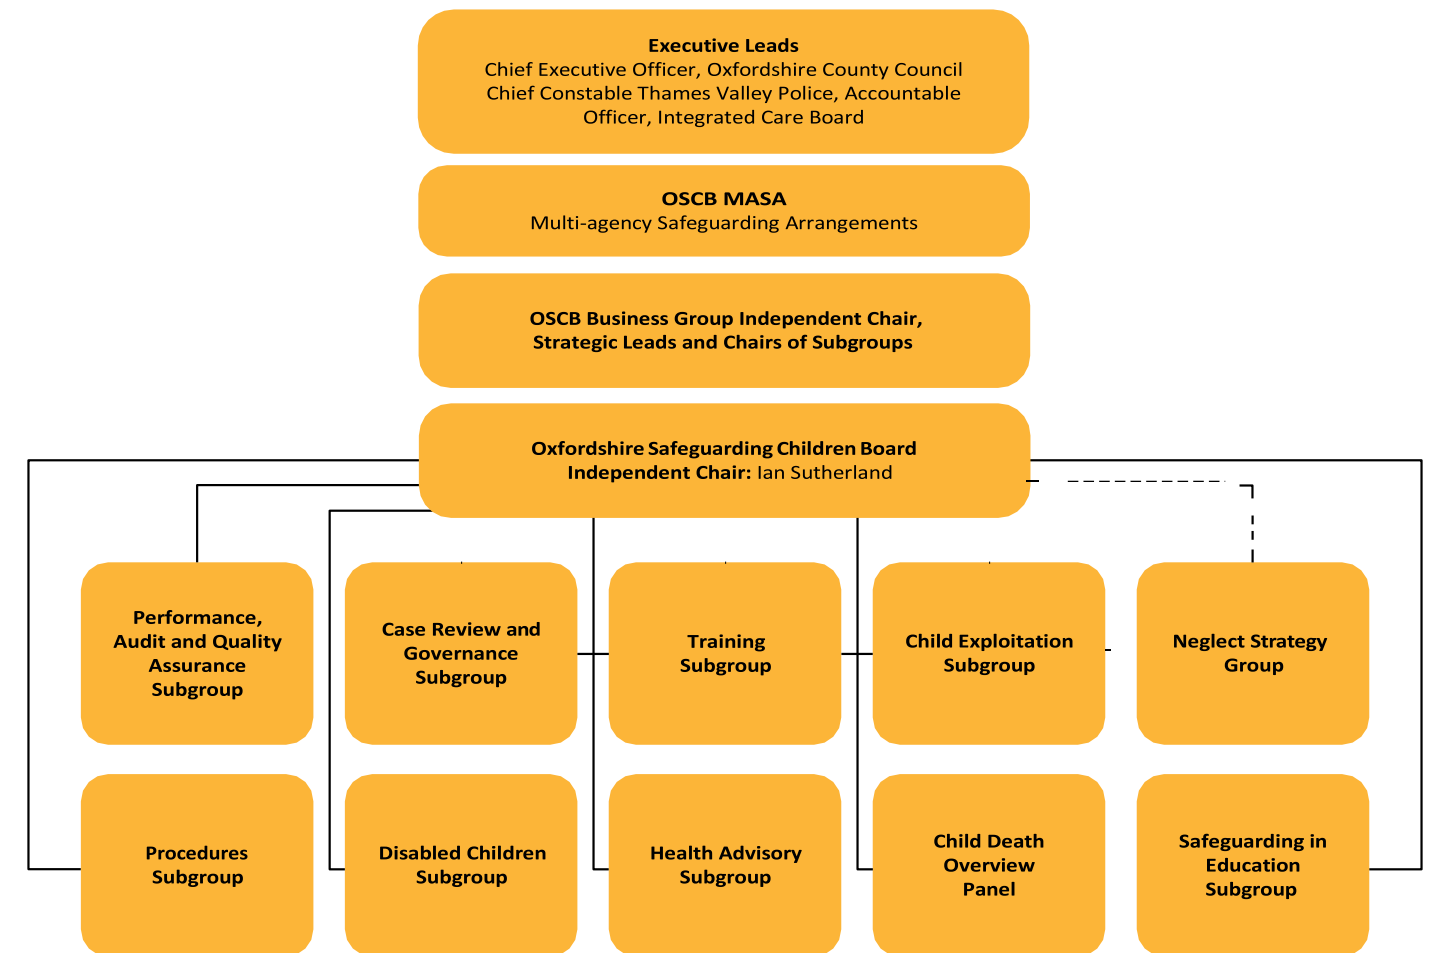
Executive Leads
Chief Executive Officer, Oxfordshire County Council Chief Constable Thames Valley Police, Accountable Officer, Integrated Care Board

OSCB MASA
Multi-agency Safeguarding Arrangements

OSCB Business Group Independent Chair, Strategic Leads and Chairs of Subgroups

Oxfordshire Safeguarding Children Board
Independent Chair: Ian Sutherland

Performance, Audit and Quality Assurance Subgroup

Case Review and Governance Subgroup

Training Subgroup

Child Exploitation Subgroup

Neglect Strategy Group

Procedures Subgroup

Disabled Children Subgroup

Health Advisory Subgroup

Child Death Overview Panel

Safeguarding in Education Subgroup